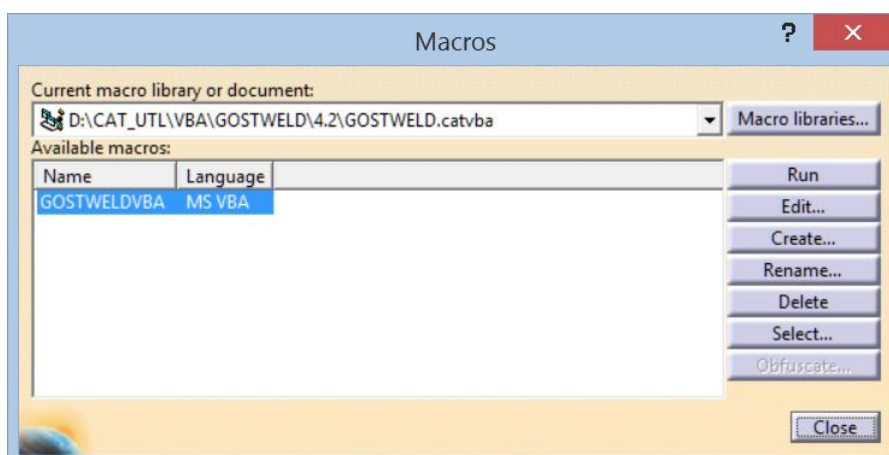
Macros

?

×

Current macro library or document:

D:\CAT_UTL\VBA\GOSTWELD\4.2\GOSTWELD.catvba

Macro libraries...

Available macros:

| Name | Language |
|---|---|
| GOSTWELDVBA | MS VBA |

Run

Edit...

Create...

Rename...

Delete

Select...

Obfuscate...

Close